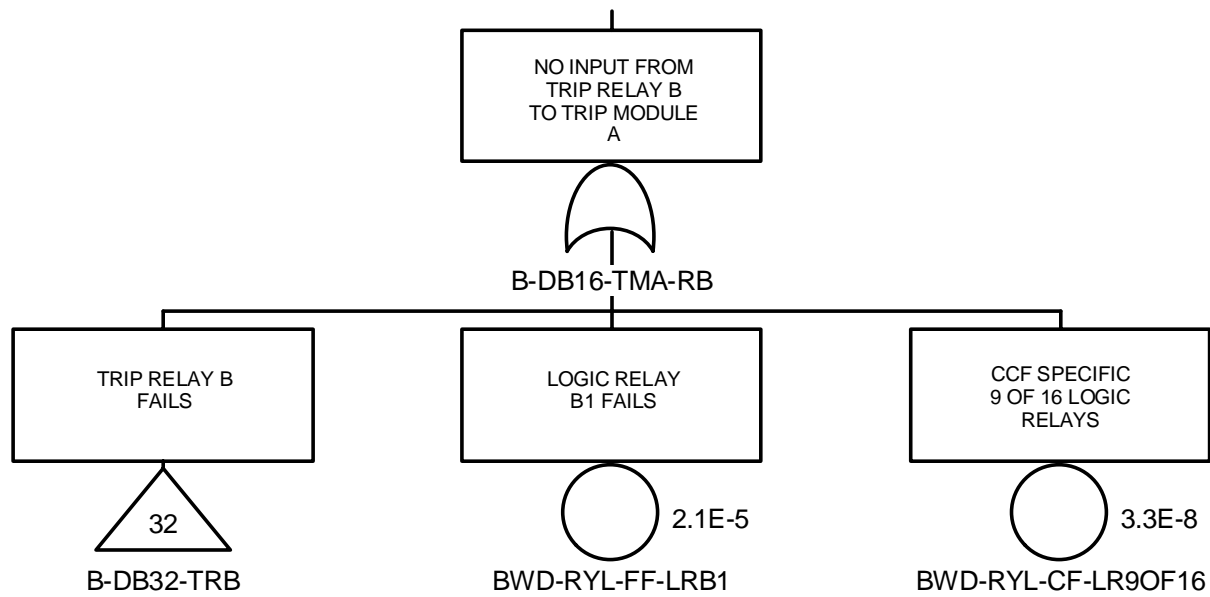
NO INPUT FROM TRIP RELAY B TO TRIP MODULE A

B-DB16-TMA-RB

TRIP RELAY B FAILS

32

B-DB32-TRB

LOGIC RELAY B1 FAILS

2.1E-5

BWD-RYL-FF-LRB1

CCF SPECIFIC 9 OF 16 LOGIC RELAYS

3.3E-8

BWD-RYL-CF-LR9OF16